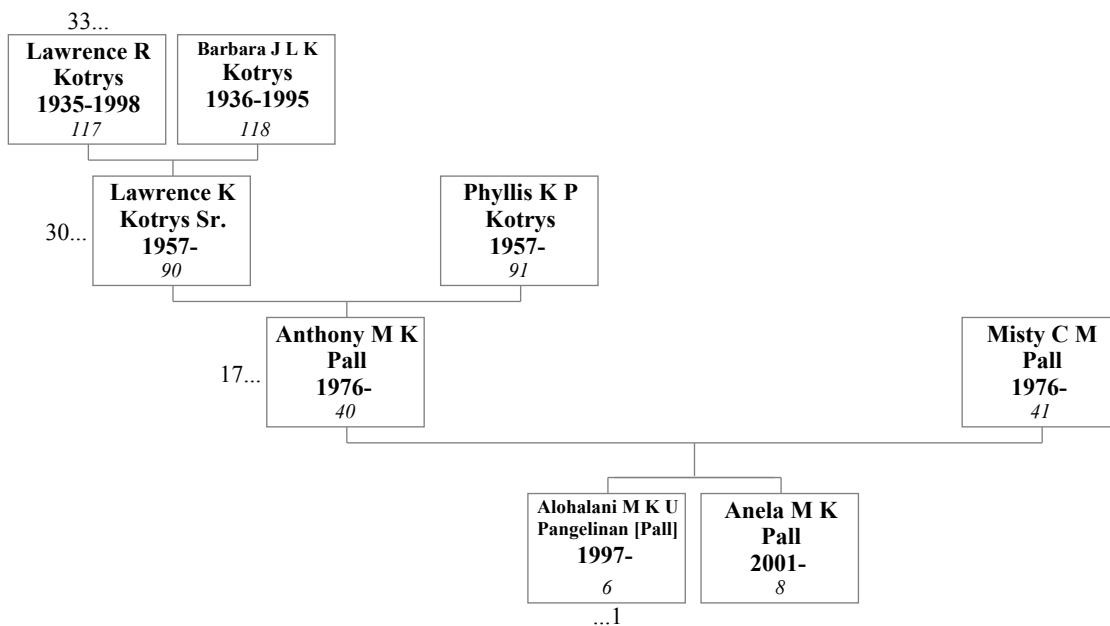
33...

Lawrence R Kotrys 1935-1998 117

Barbara J L K Kotrys 1936-1995 118

30...

Lawrence K Kotrys Sr. 1957- 90

Phyllis K P Kotrys 1957- 91

17...

Anthony M K Pall 1976- 40

Misty C M Pall 1976- 41

Alohalani M K U Pangelinan [Pall] 1997- 6

...1

Anela M K Pall 2001- 8